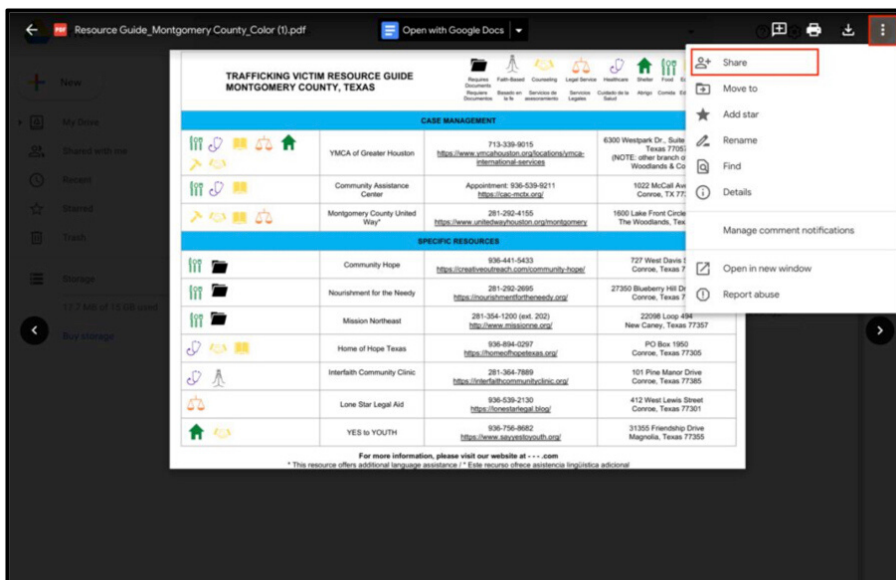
Resource Guide_Montgomery County_Color (1).pdf

Open with Google Docs

New

My Drive

Shared with me

Recent

Starred

Trash

Storage

17.7 MB of 15 GB used

Buy storage

TRAFFICKING VICTIM RESOURCE GUIDE
MONTGOMERY COUNTY, TEXAS

Requires Documents / Requiere Documentos
Faith-Based / Basado en la fe
Counseling / Servicios de asesoramiento
Legal Service / Servicios Legales
Healthcare / Cuidado de la Salud
Shelter / Albrigo
Food / Comida
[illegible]

CASE MANAGEMENT

| | | | |
|---|---|---|---|
| | YMCA of Greater Houston | 713-339-9015 https://www.ymcahouston.org/locations/ymca-international-services | 6300 Westpark Dr., Suite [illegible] Texas 7705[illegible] (NOTE: other branch o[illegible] Woodlands & Co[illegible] |
| | Community Assistance Center | Appointment: 936-539-9211 https://cac-mctx.org/ | 1022 McCall Ave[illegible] Conroe, TX 77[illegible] |
| | Montgomery County United Way* | 281-292-4155 https://www.unitedwayhouston.org/montgomery | 1600 Lake Front Circle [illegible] The Woodlands, Tex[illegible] |

SPECIFIC RESOURCES

| | | | |
|---|---|---|---|
| | Community Hope | 936-441-5433 https://creativeoutreach.com/community-hope/ | 727 West Davis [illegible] Conroe, Texas 7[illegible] |
| | Nourishment for the Needy | 281-292-2695 https://nourishmentfortheneedy.org/ | 27350 Blueberry Hill Dr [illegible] Conroe, Texas 7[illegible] |
| | Mission Northeast | 281-354-1200 (ext. 202) http://www.missionne.org/ | 22098 Loop 494 New Caney, Texas 77357 |
| | Home of Hope Texas | 936-894-0297 https://homeofhopetexas.org/ | PO Box 1950 Conroe, Texas 77305 |
| | Interfaith Community Clinic | 281-364-7889 https://interfaithcommunityclinic.org/ | 101 Pine Manor Drive Conroe, Texas 77385 |
| | Lone Star Legal Aid | 936-539-2130 https://lonestarlegal.blog/ | 412 West Lewis Street Conroe, Texas 77301 |
| | YES to YOUTH | 936-756-8682 https://www.sayyestoyouth.org/ | 31355 Friendship Drive Magnolia, Texas 77355 |

For more information, please visit our website at - - - .com
* This resource offers additional language assistance / * Este recurso ofrece asistencia lingüística adicional

Share
Move to
Add star
Rename
Find
Details
Manage comment notifications
Open in new window
Report abuse